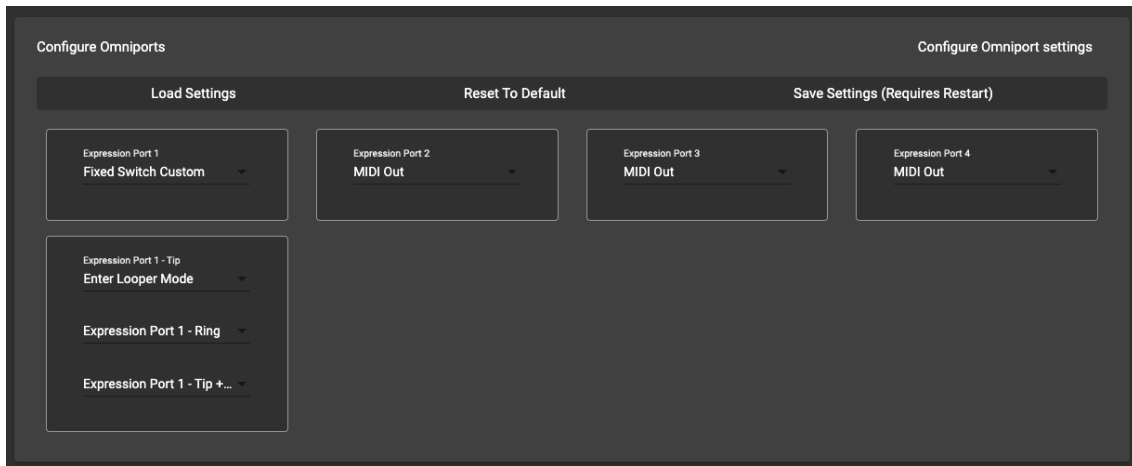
Configure Omniports

Configure Omniport settings

Load Settings

Reset To Default

Save Settings (Requires Restart)

Expression Port 1
Fixed Switch Custom

Expression Port 2
MIDI Out

Expression Port 3
MIDI Out

Expression Port 4
MIDI Out

Expression Port 1 - Tip
Enter Looper Mode

Expression Port 1 - Ring

Expression Port 1 - Tip +...